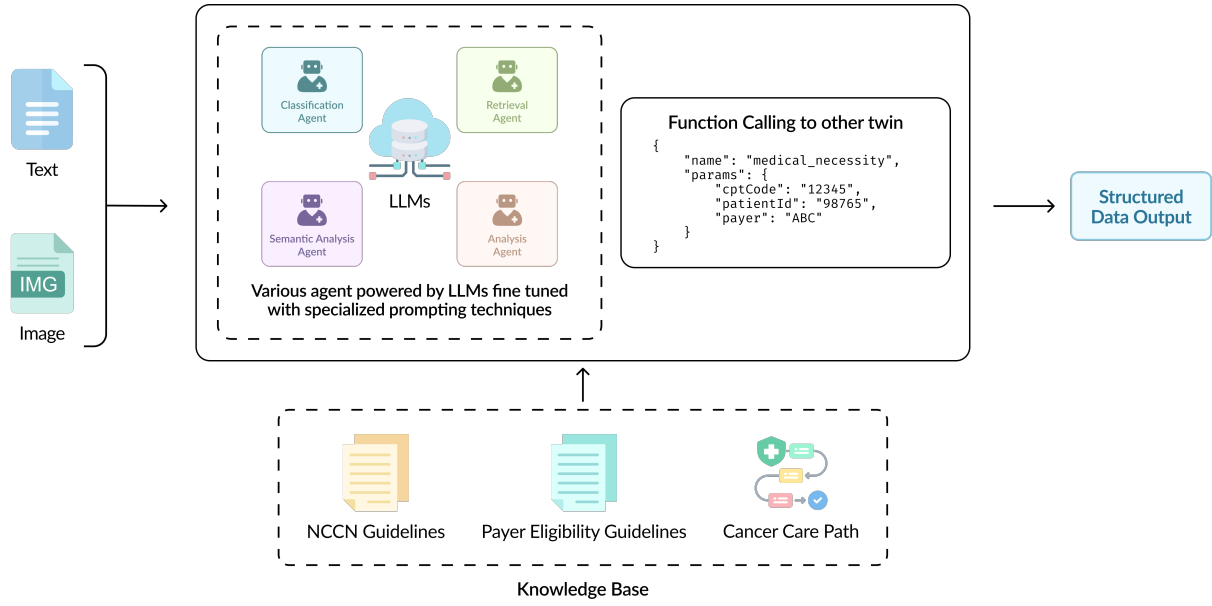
Text

IMG

Image

Classification Agent

Retrieval Agent

LLMs

Semantic Analysis Agent

Analysis Agent

Various agent powered by LLMs fine tuned with specialized prompting techniques

Function Calling to other twin

```
{
    "name": "medical_necessity",
    "params": {
        "cptCode": "12345",
        "patientId": "98765",
        "payer": "ABC"
    }
}
```

Structured Data Output

NCCN Guidelines

Payer Eligibility Guidelines

Cancer Care Path

Knowledge Base